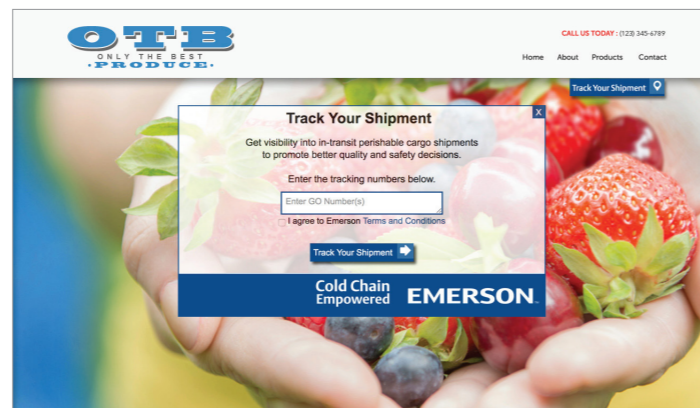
OTB
ONLY THE BEST
·PRODUCE·

CALL US TODAY : (123) 345-6789

Home About Products Contact

Track Your Shipment

X

Track Your Shipment

Get visibility into in-transit perishable cargo shipments to promote better quality and safety decisions.

Enter the tracking numbers below.

Enter GO Number(s)

I agree to Emerson Terms and Conditions

Track Your Shipment

Cold Chain Empowered EMERSON.